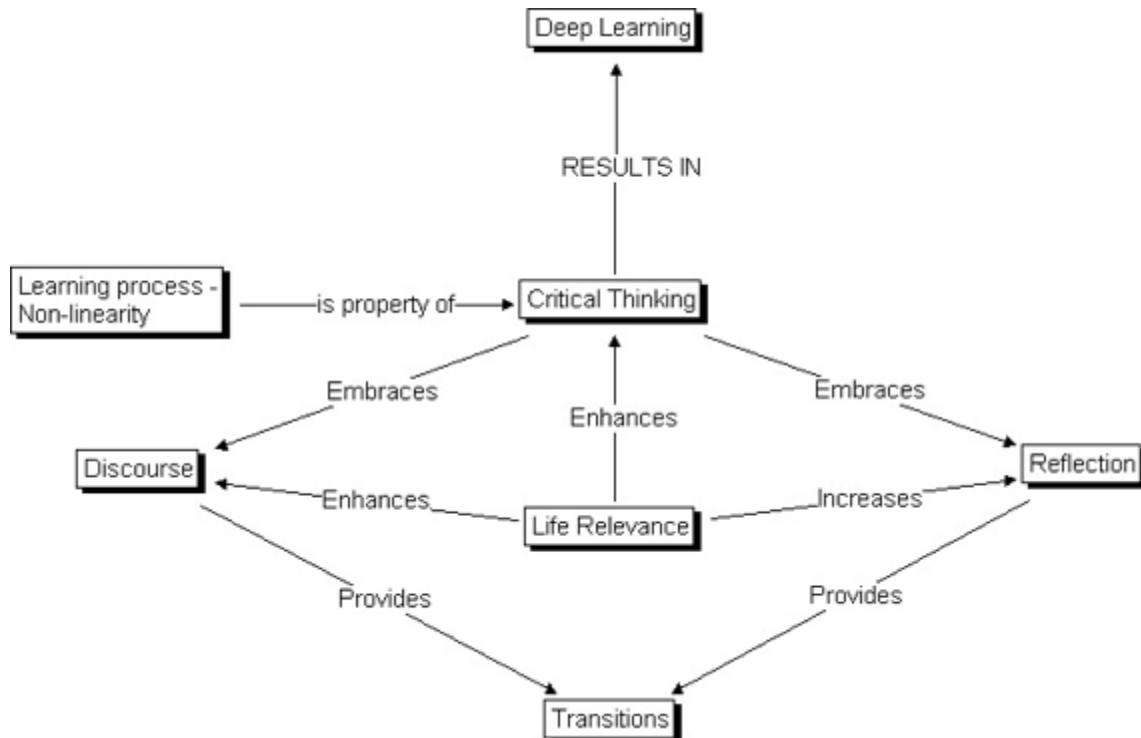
Deep Learning

RESULTS IN

Learning process - Non-linearity

is property of

Critical Thinking

Embraces

Enhances

Embraces

Discourse

Reflection

Enhances

Life Relevance

Increases

Provides

Provides

Transitions